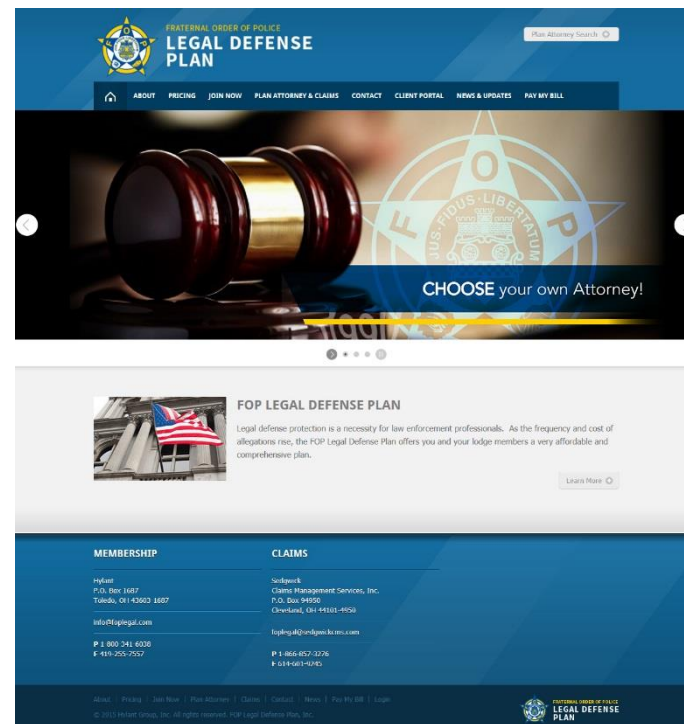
FRATERNAL ORDER OF POLICE
LEGAL DEFENSE PLAN

Plan Attorney Search

ABOUT PRICING JOIN NOW PLAN ATTORNEY & CLAIMS CONTACT CLIENT PORTAL NEWS & UPDATES PAY MY BILL

F O P
JUS · FIDUS · LIBERTATUM

CHOOSE your own Attorney!

FOP LEGAL DEFENSE PLAN

Legal defense protection is a necessity for law enforcement professionals. As the frequency and cost of allegations rise, the FOP Legal Defense Plan offers you and your lodge members a very affordable and comprehensive plan.

Learn More

MEMBERSHIP

Hylant
P.O. Box 1687
Toledo, OH 43603 1687

info@foplegal.com

P 1 800 341 6038
F 419-255-7557

CLAIMS

Sedgwick
Claims Management Services, Inc.
P.O. Box 94950
Cleveland, OH 44101-4950

foplegal@sedgwickcms.com

P 1-866-857-3276
F 614-681-4745

About | Pricing | Join Now | Plan Attorney | Claims | Contact | News | Pay My Bill | Login
© 2015 Hylant Group, Inc. All rights reserved. FOP Legal Defense Plan, Inc.

FRATERNAL ORDER OF POLICE
LEGAL DEFENSE PLAN